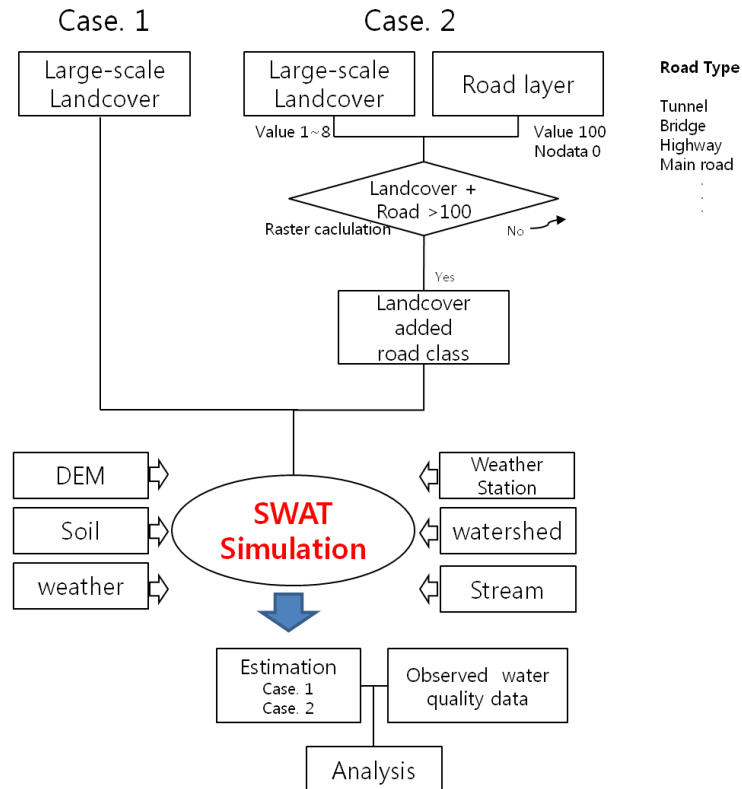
Case. 1

Case. 2

Large-scale Landcover

Large-scale Landcover

Road layer

Road Type

Tunnel
Bridge
Highway
Main road
.
.
.

Value 1~8

Value 100
Nodata 0

Landcover + Road >100

Raster caclulation

No

Yes

Landcover added road class

DEM

Soil

weather

SWAT Simulation

Weather Station

watershed

Stream

Estimation
Case. 1
Case. 2

Observed water quality data

Analysis